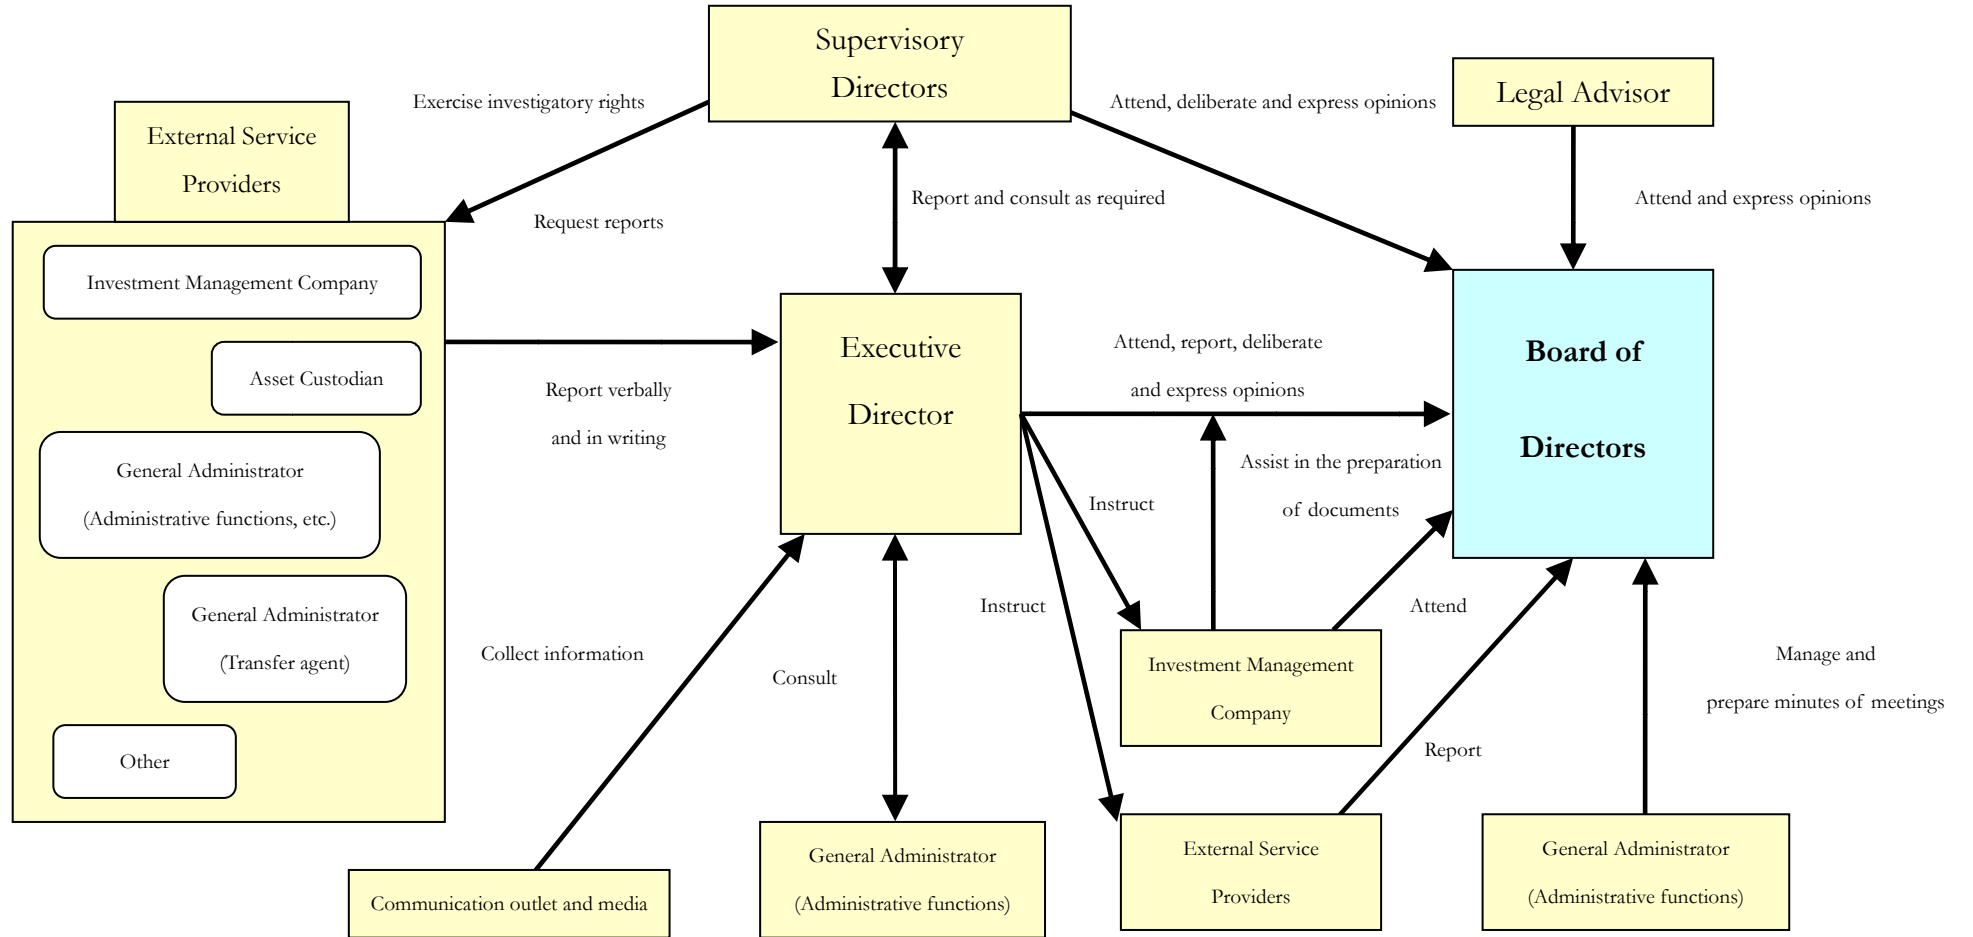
Supervisory Directors

Exercise investigatory rights

Attend, deliberate and express opinions

Legal Advisor

External Service Providers

Request reports

Report and consult as required

Attend and express opinions

Investment Management Company

Asset Custodian

General Administrator (Administrative functions, etc.)

General Administrator (Transfer agent)

Other

Report verbally and in writing

Executive Director

Attend, report, deliberate and express opinions

Board of Directors

Assist in the preparation of documents

Instruct

Instruct

Attend

Collect information

Consult

Investment Management Company

Manage and prepare minutes of meetings

Report

Communication outlet and media

General Administrator (Administrative functions)

External Service Providers

General Administrator (Administrative functions)